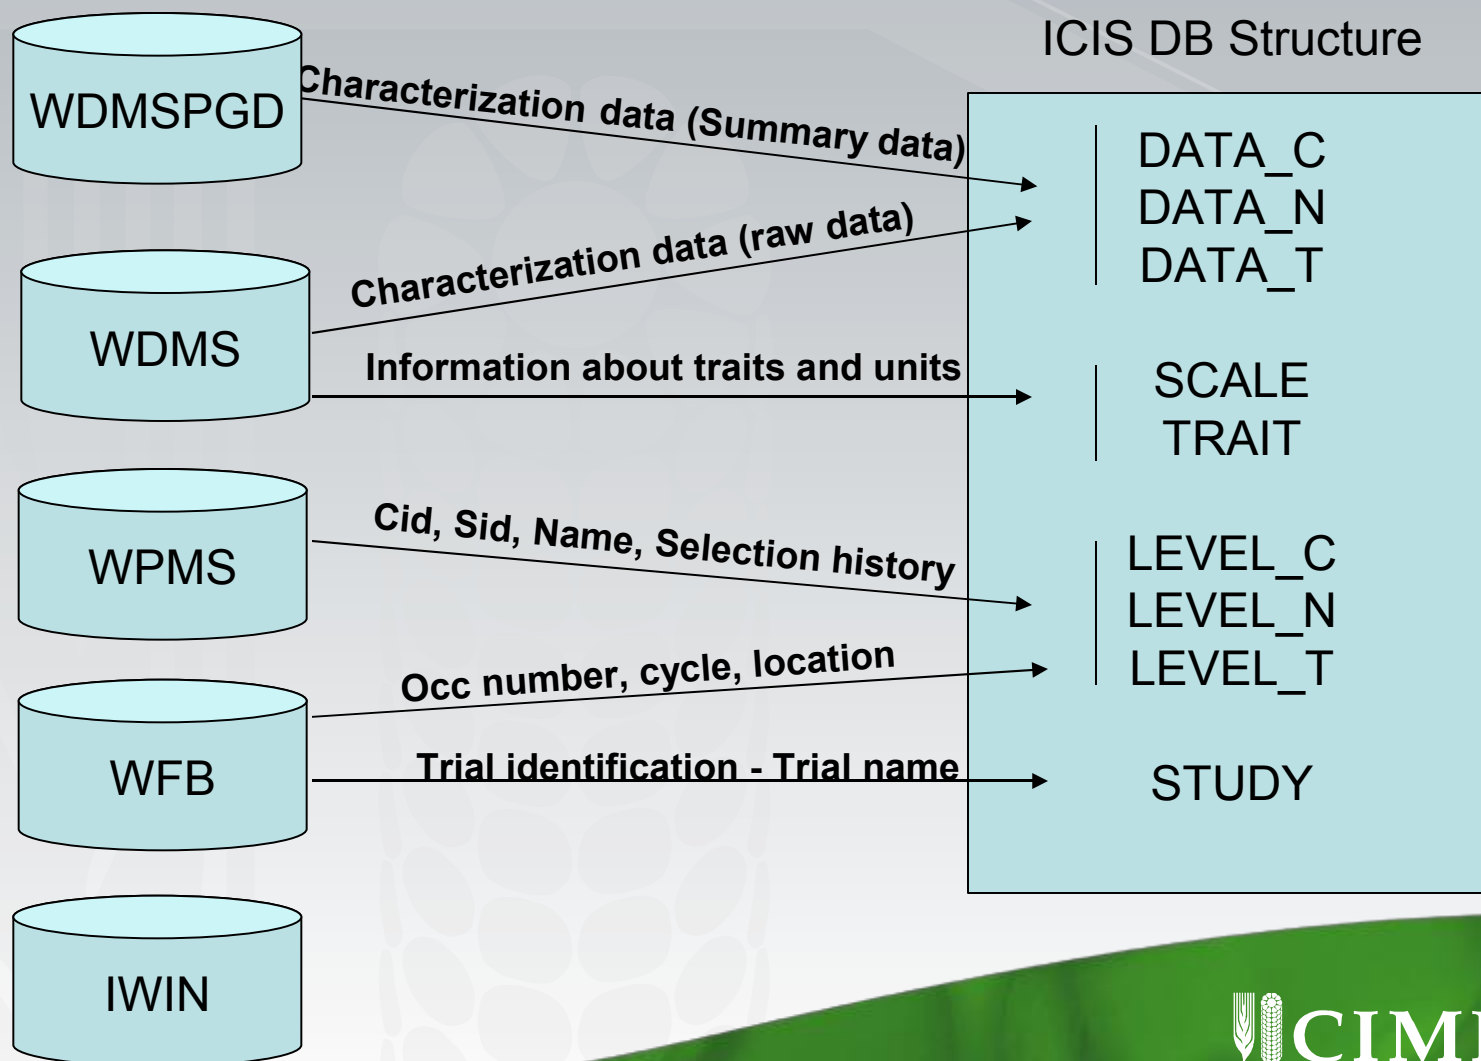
ICIS DB Structure

WDMSPGD

Characterization data (Summary data)

WDMS

Characterization data (raw data)

Information about traits and units

WPMS

Cid, Sid, Name, Selection history

WFB

Occ number, cycle, location

Trial identification - Trial name

IWIN

DATA_C
DATA_N
DATA_T

SCALE
TRAIT

LEVEL_C
LEVEL_N
LEVEL_T

STUDY

CIM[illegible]